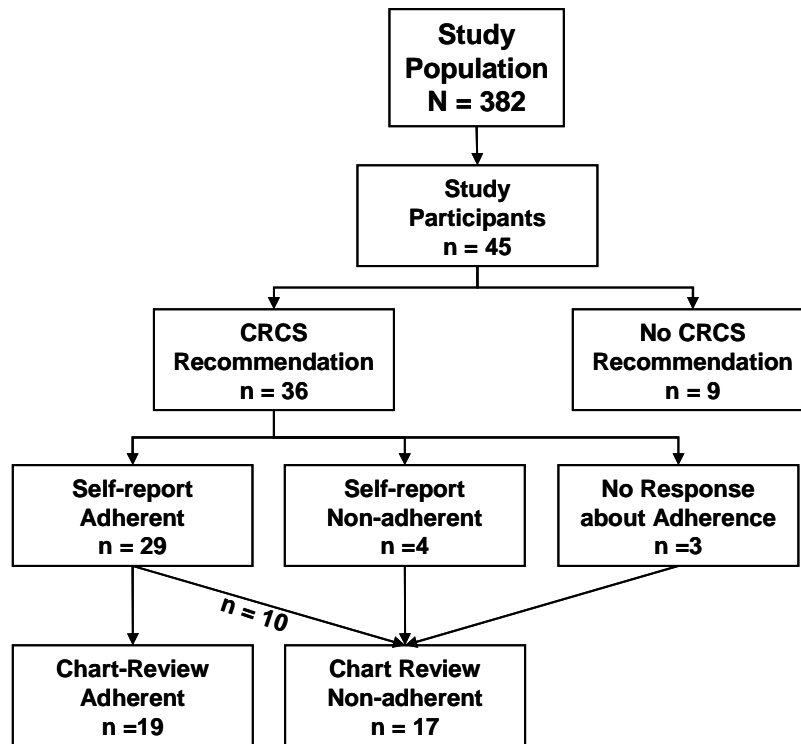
Study Population
N = 382

Study Participants
n = 45

CRCS Recommendation
n = 36

No CRCS Recommendation
n = 9

Self-report Adherent
n = 29

Self-report Non-adherent
n =4

No Response about Adherence
n =3

n = 10

Chart-Review Adherent
n =19

Chart Review Non-adherent
n = 17